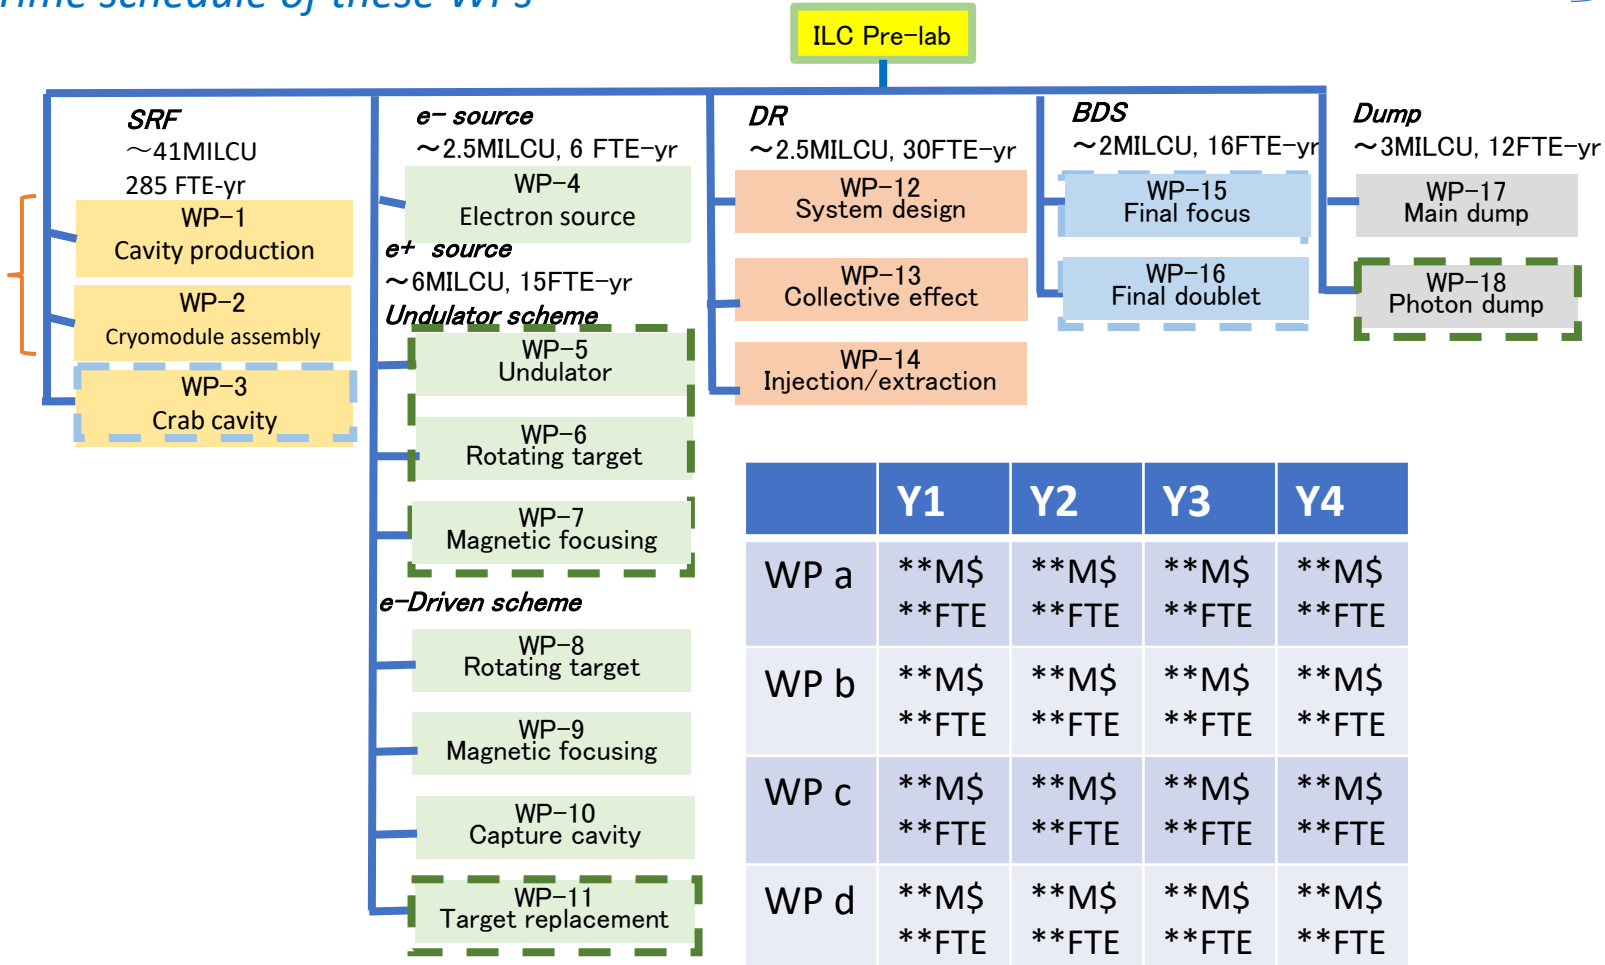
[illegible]

ILC Pre-lab

SRF
～41MILCU
285 FTE-yr

WP-1
Cavity production

WP-2
Cryomodule assembly

WP-3
Crab cavity

e- source
～2.5MILCU, 6 FTE-yr

WP-4
Electron source

e+ source
～6MILCU, 15FTE-yr

Undulator scheme

WP-5
Undulator

WP-6
Rotating target

WP-7
Magnetic focusing

e-Driven scheme

WP-8
Rotating target

WP-9
Magnetic focusing

WP-10
Capture cavity

WP-11
Target replacement

DR
～2.5MILCU, 30FTE-yr

WP-12
System design

WP-13
Collective effect

WP-14
Injection/extraction

BDS
～2MILCU, 16FTE-yr

WP-15
Final focus

WP-16
Final doublet

Dump
～3MILCU, 12FTE-yr

WP-17
Main dump

WP-18
Photon dump

| | Y1 | Y2 | Y3 | Y4 |
|---|---|---|---|---|
| WP a | \*\*M\$ \*\*FTE | \*\*M\$ \*\*FTE | \*\*M\$ \*\*FTE | \*\*M\$ \*\*FTE |
| WP b | \*\*M\$ \*\*FTE | \*\*M\$ \*\*FTE | \*\*M\$ \*\*FTE | \*\*M\$ \*\*FTE |
| WP c | \*\*M\$ \*\*FTE | \*\*M\$ \*\*FTE | \*\*M\$ \*\*FTE | \*\*M\$ \*\*FTE |
| WP d | \*\*M\$ \*\*FTE | \*\*M\$ \*\*FTE | \*\*M\$ \*\*FTE | \*\*M\$ \*\*FTE |